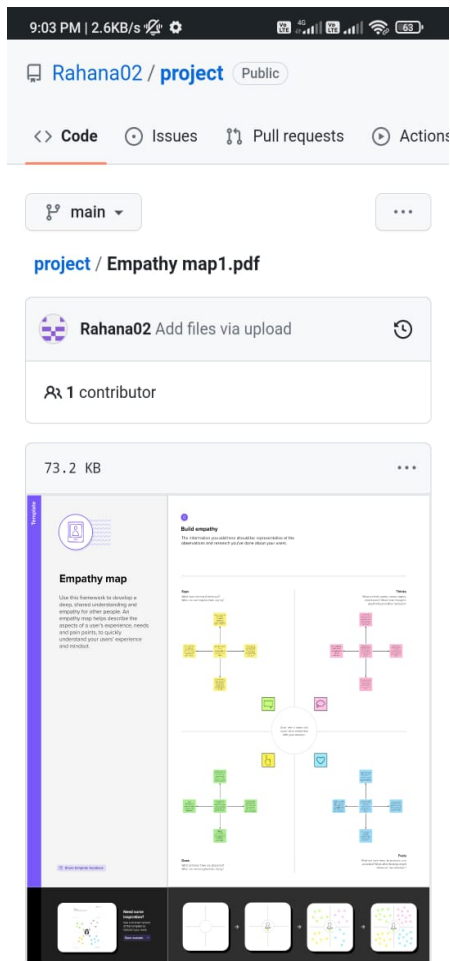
9:03 PM | 2.6KB/s

Rahana02 / project Public

<> Code Issues Pull requests Actions

main

project / Empathy map1.pdf

Rahana02 Add files via upload

1 contributor

73.2 KB

Template

Empathy map

Use this framework to develop a deep, shared understanding and empathy for other people. An empathy map helps describe the aspects of a user's experience, needs and pain points, to quickly understand your users' experience and mindset.

Build empathy

The information you add here should be representative of the observations and research you've done about your users.

Says

Thinks

Does

Feels

Need some inspiration?